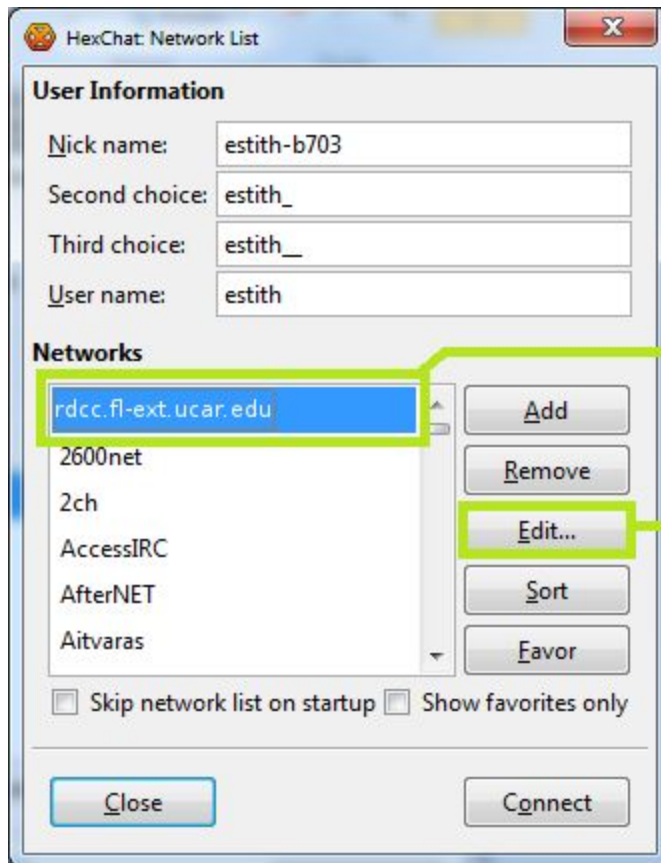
HexChat: Network List

User Information

Nick name: estith-b703

Second choice: estith_

Third choice: estith__

User name: estith

Networks

rdcc.fl-ext.ucar.edu

2600net

2ch

AccessIRC

AfterNET

Aitvaras

Add

Remove

Edit...

Sort

Favor

Skip network list on startup

Show favorites only

Close

Connect